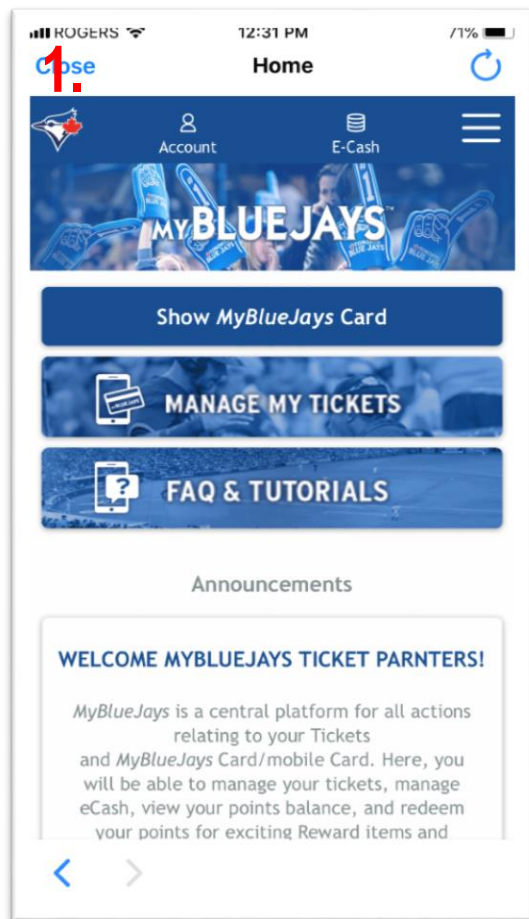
ROGERS 12:31 PM 71%

1. Close Home

Account E-Cash

MYBLUEJAYS

Show *MyBlueJays* Card

MANAGE MY TICKETS

FAQ & TUTORIALS

Announcements

WELCOME MYBLUEJAYS TICKET PARNTERS!

*MyBlueJays* is a central platform for all actions relating to your Tickets and *MyBlueJays* Card/mobile Card. Here, you will be able to manage your tickets, manage eCash, view your points balance, and redeem your points for exciting Reward items and